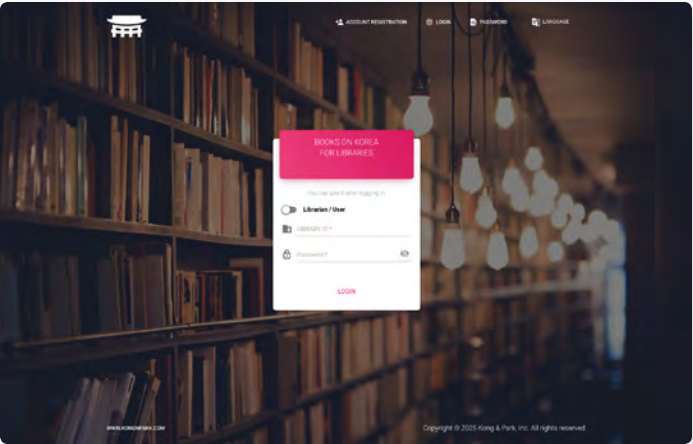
ACCOUNT REGISTRATION LOGIN PASSWORD LANGUAGE

BOOKS ON KOREA FOR LIBRARIES

You can use it after logging in

Librarian / User

LIBRARY ID *

Password*

LOGIN

WWW.KONGNPARK.COM

Copyright © 2025 Kong & Park, Inc. All rights reserved